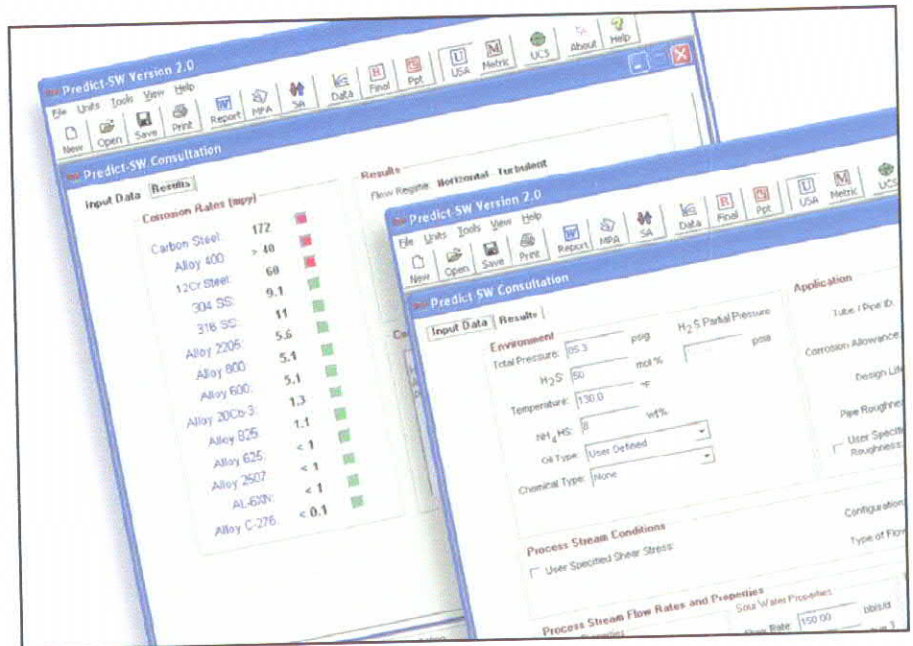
Predict-SW Version 2.0

File Units Tools View Help

New Open Save Print Report MPA SA Data Final Ppt USA Metric UCS About Help

Predict-SW Consultation

Input Data Results

Corrosion Rates (mpy)

Results

Flow Regime: Horizontal - Turbulent

| | |
|---|---|
| Carbon Steel: | 172 |
| Alloy 400: | > 40 |
| 12Cr Steel: | 60 |
| 304 SS: | 9.1 |
| 316 SS: | 11 |
| Alloy 2205: | 5.6 |
| Alloy 800: | 5.1 |
| Alloy 600: | 5.1 |
| Alloy 20Cb-3: | 1.3 |
| Alloy 825: | 1.1 |
| Alloy 625: | < 1 |
| Alloy 2507: | < 1 |
| AL-6XN: | < 1 |
| Alloy C-276: | < 0.1 |

Predict-SW Version 2.0

File Units Tools View Help

New Open Save Print Report MPA SA Data Final Ppt USA Metric UCS

Predict-SW Consultation

Input Data Results

Environment

Total Pressure: 85.3 psig

$H_2S$ Partial Pressure psia

$H_2S$: 50 mol %

Temperature: 130.0 °F

$NH_4HS$: 8 wt%

Oil Type: User Defined

Chemical Type: None

Application

Tube / Pipe ID

Corrosion Allowance

Design Life

Pipe Roughness

User Specified Roughness

Process Stream Conditions

User Specified Shear Stress:

Configuration

Type of Flow

Process Stream Flow Rates and Properties

Sour Water Properties

Flow Rate: 150.00 bbls/d